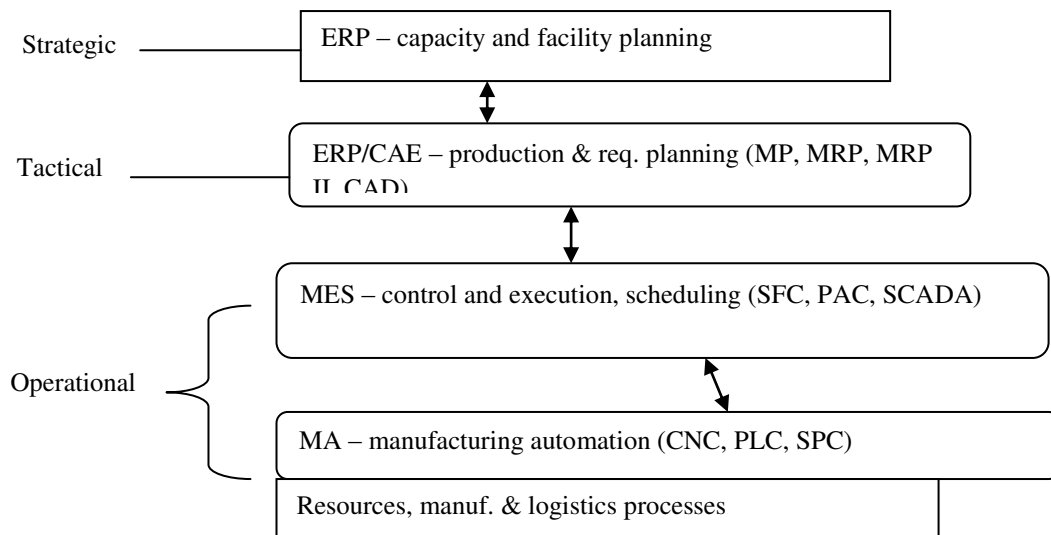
Strategic

ERP – capacity and facility planning

Tactical

ERP/CAE – production & req. planning (MP, MRP, MRP II, CAD)

Operational

MES – control and execution, scheduling (SFC, PAC, SCADA)

MA – manufacturing automation (CNC, PLC, SPC)

Resources, manuf. & logistics processes